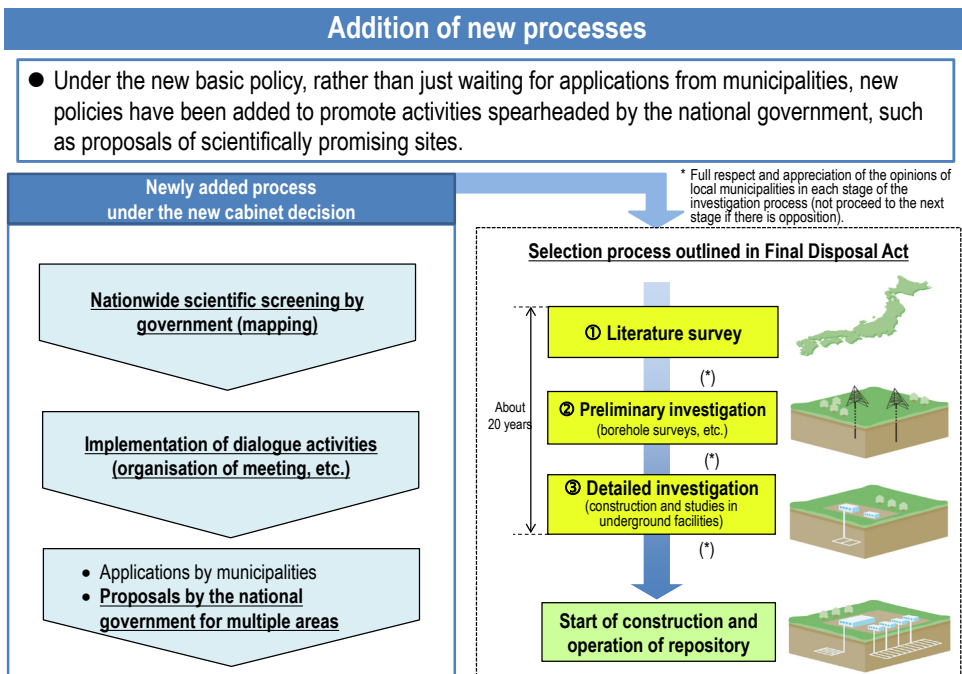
Addition of new processes

● Under the new basic policy, rather than just waiting for applications from municipalities, new policies have been added to promote activities spearheaded by the national government, such as proposals of scientifically promising sites.

Newly added process under the new cabinet decision

Nationwide scientific screening by government (mapping)

Implementation of dialogue activities (organisation of meeting, etc.)

• Applications by municipalities
• Proposals by the national government for multiple areas

* Full respect and appreciation of the opinions of local municipalities in each stage of the investigation process (not proceed to the next stage if there is opposition).

Selection process outlined in Final Disposal Act

About 20 years

① Literature survey

(*)

② Preliminary investigation (borehole surveys, etc.)

(*)

③ Detailed investigation (construction and studies in underground facilities)

(*)

Start of construction and operation of repository